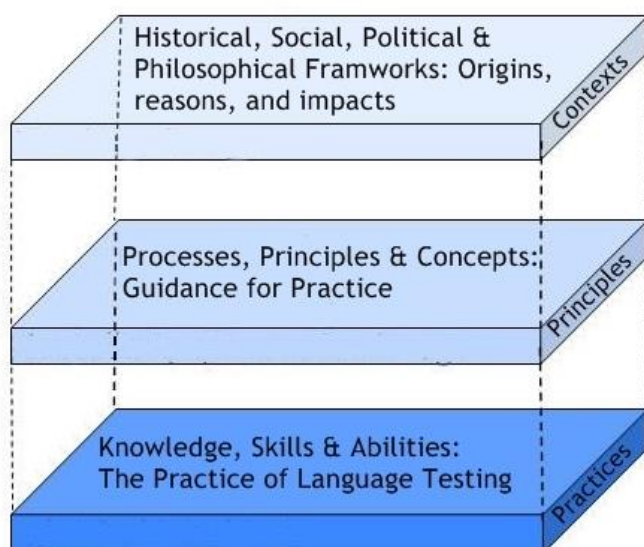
Historical, Social, Political & Philosophical Framworks: Origins, reasons, and impacts

Contexts

Processes, Principles & Concepts: Guidance for Practice

Principles

Knowledge, Skills & Abilities: The Practice of Language Testing

Practices